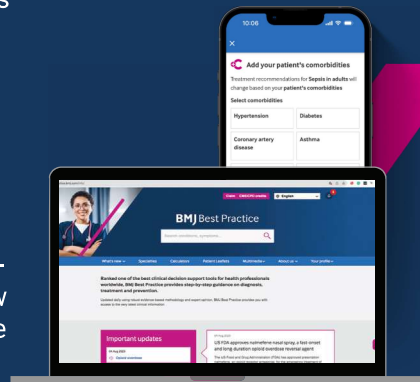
10:06

Add your patient's comorbidities

Treatment recommendations for Sepsis in adults will change based on your patient's comorbidities

Select comorbidities

Hypertension

Diabetes

Coronary artery disease

Asthma

BMJ Best Practice

Search conditions, symptoms...

English

What's new

Specialties

Calculators

Patient Leaflets

Multimedia

About us

Your profile

Ranked one of the best clinical decision support tools for health professionals worldwide, BMJ Best Practice provides step-by-step guidance on diagnosis, treatment and prevention.

Important updates

US FDA approves nalmefene nasal spray, a fast-onset and long-duration opioid overdose reversal agent